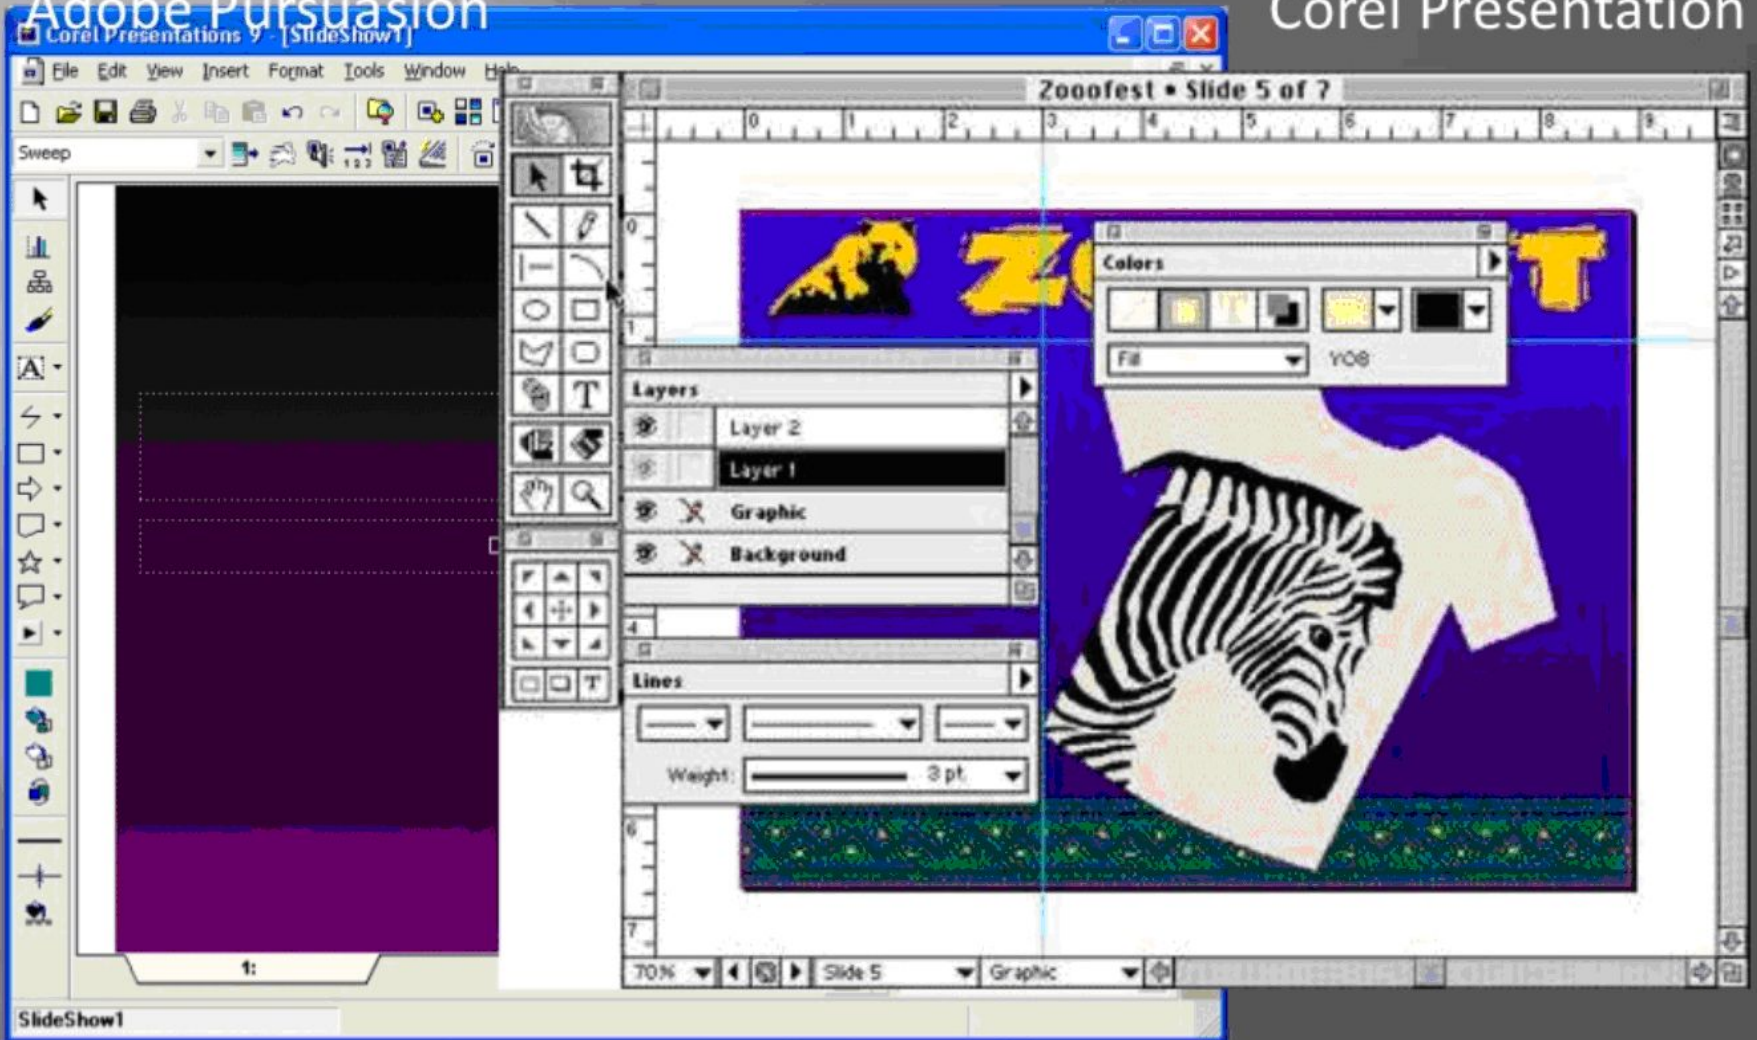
Adobe Pursuasion

Corel Presentation

Corel Presentations 9 - [SlideShow1]

File Edit View Insert Format Tools Window Help

Sweep

1:

SlideShow1

Zooofest • Slide 5 of 7

0 1 2 3 4 5 6 7 8 9

Colors

Fill

YOB

Layers

Layer 2

Layer 1

Graphic

Background

Lines

Weight: 3 pt.

70% Slide 5 Graphic

T

T